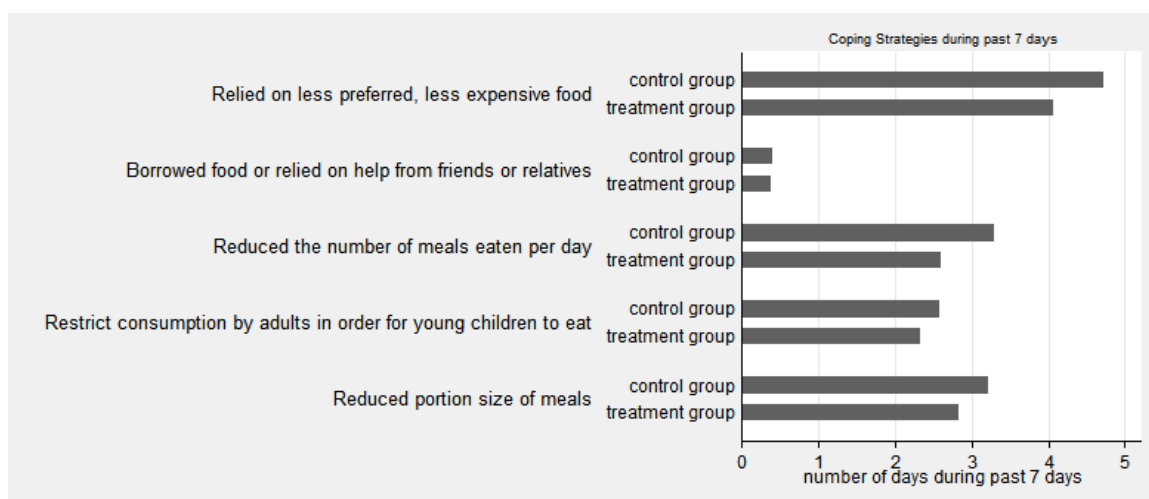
Coping Strategies during past 7 days

Relied on less preferred, less expensive food
control group
treatment group

Borrowed food or relied on help from friends or relatives
control group
treatment group

Reduced the number of meals eaten per day
control group
treatment group

Restrict consumption by adults in order for young children to eat
control group
treatment group

Reduced portion size of meals
control group
treatment group

0 1 2 3 4 5
number of days during past 7 days